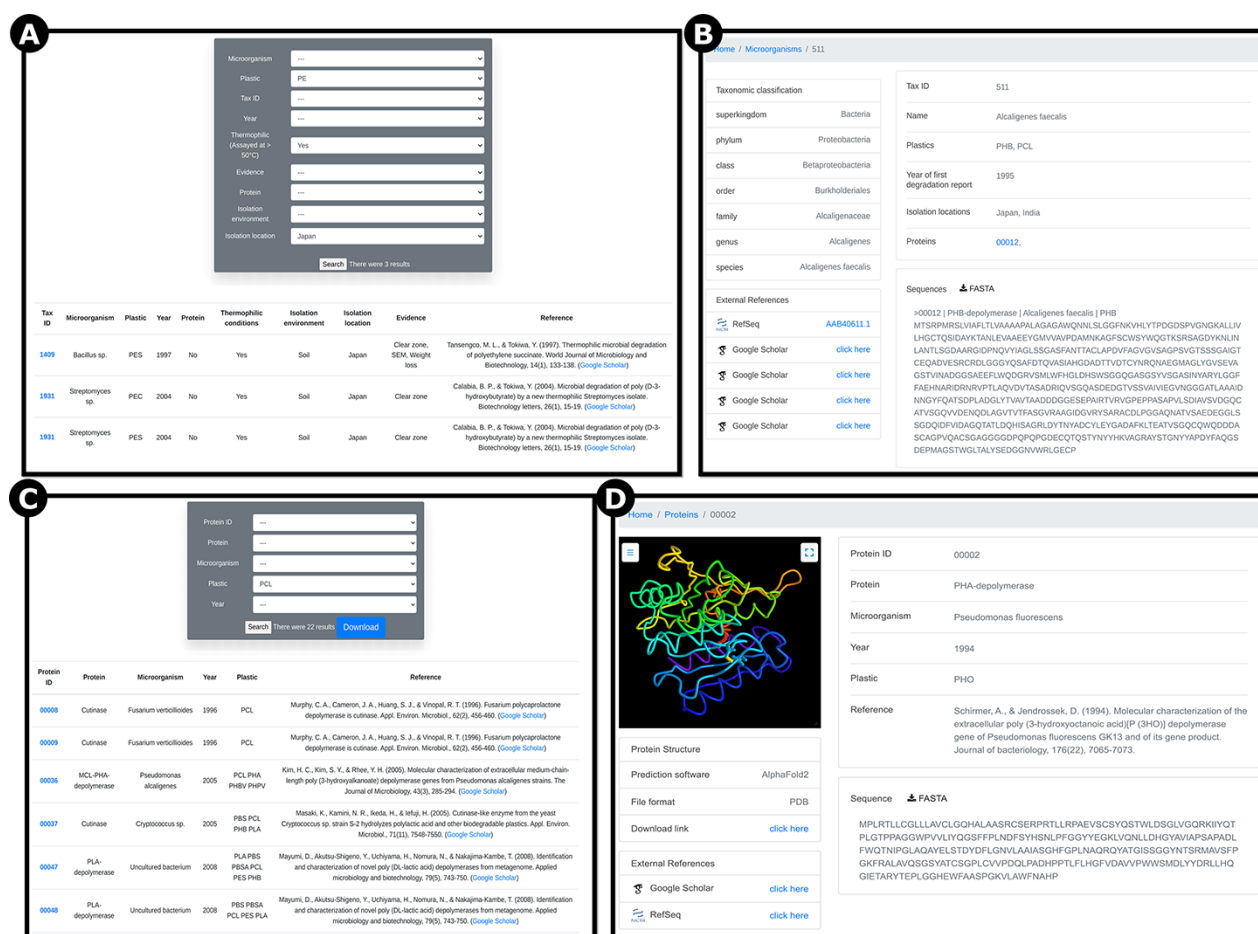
A

Microorganism ---
Plastic PE
Tax ID ---
Year ---
Thermophilic (Assayed at > 50°C) Yes
Evidence ---
Protein ---
Isolation environment ---
Isolation location Japan

Search There were 3 results

| Tax ID | Microorganism | Plastic | Year | Protein | Thermophilic conditions | Isolation environment | Isolation location | Evidence | Reference |
|---|---|---|---|---|---|---|---|---|---|
| 1409 | Bacillus sp. | PES | 1997 | No | Yes | Soil | Japan | Clear zone, SEM, Weight loss | Tansengco, M. L., & Tokiwa, Y. (1997). Thermophilic microbial degradation of polyethylene succinate. World Journal of Microbiology and Biotechnology, 14(1), 133-138. (Google Scholar) |
| 1931 | Streptomyces sp. | PEC | 2004 | No | Yes | Soil | Japan | Clear zone | Calabia, B. P., & Tokiwa, Y. (2004). Microbial degradation of poly (D-3-hydroxybutyrate) by a new thermophilic Streptomyces isolate. Biotechnology letters, 26(1), 15-19. (Google Scholar) |
| 1931 | Streptomyces sp. | PES | 2004 | No | Yes | Soil | Japan | Clear zone | Calabia, B. P., & Tokiwa, Y. (2004). Microbial degradation of poly (D-3-hydroxybutyrate) by a new thermophilic Streptomyces isolate. Biotechnology letters, 26(1), 15-19. (Google Scholar) |

B

Home / Microorganisms / 511

Taxonomic classification
| superkingdom | Bacteria |
|---|---|
| phylum | Proteobacteria |
| class | Betaproteobacteria |
| order | Burkholderiales |
| family | Alcaligenaceae |
| genus | Alcaligenes |
| species | Alcaligenes faecalis |

External References
RefSeq AAB40611.1
Google Scholar click here
Google Scholar click here
Google Scholar click here
Google Scholar click here

| Tax ID | 511 |
|---|---|
| Name | Alcaligenes faecalis |
| Plastics | PHB, PCL |
| Year of first degradation report | 1995 |
| Isolation locations | Japan, India |
| Proteins | 00012, |

Sequences FASTA
>00012 | PHB-depolymerase | Alcaligenes faecalis | PHB
MTSRPMRSLVIAFLTLVAAAAPALAGAGAWQNNLSLGGFNKVHLYTPDGDSPVGNGKALLIVLHGCTQSIDAYKTANLEVAAEEYGMVVAVPDAMNKAGFSCWSYWQGTKSRSAGDYKNLINLANTLSGDAARGIDPNQVYIAGLSSGAFNATTACLAPDVFAGVGVSAGPSVGTSSSGAIGTCEQADVESRCRDLGGYQSAFDTQVASIAHGDADTTVDTCYNRQNAEGMAGLYGVSEVAGSTVINADGGSAEEFLWQDGVRSMLWFHGLDHSWSGGQGASGSYVSGASINYARYLGGFFAEHNARIDRNRVPTLAQVDVTASADRIQVSGQASDEDGTVSSVAIVIEGVNGGGATLAAAIDNNGYFQATSDPLADGLYTVAVTAADDDGGESEPAIRTVRVGPEPPASAPVLSDIAVSDVGQCATVSGQVVDENQDLAGVTVTFASGVRAAGIDGVRYSARACDLPGGAQNATVSAEDEGGLSSGDQIDFVIDAGQTATLDQHISAGRLDYTNYADCYLEYGADAFKLTEATVSGQCQWQDDDASCAGPVQACSGAGGGGDPQPQPGDECQTQSTYNYYHKVAGRAYSTGNYYAPDYFAQGSDEPMAGSTWGLTALYSEDGGNVWRLGECP

C

Protein ID ---
Protein ---
Microorganism ---
Plastic PCL
Year ---

Search There were 22 results Download

| Protein ID | Protein | Microorganism | Year | Plastic | Reference |
|---|---|---|---|---|---|
| 00008 | Cutinase | Fusarium verticillioides | 1996 | PCL | Murphy, C. A., Cameron, J. A., Huang, S. J., & Vinopal, R. T. (1996). Fusarium polycaprolactone depolymerase is cutinase. Appl. Environ. Microbiol., 62(2), 456-460. (Google Scholar) |
| 00009 | Cutinase | Fusarium verticillioides | 1996 | PCL | Murphy, C. A., Cameron, J. A., Huang, S. J., & Vinopal, R. T. (1996). Fusarium polycaprolactone depolymerase is cutinase. Appl. Environ. Microbiol., 62(2), 456-460. (Google Scholar) |
| 00036 | MCL-PHA-depolymerase | Pseudomonas alcaligenes | 2005 | PCL PHA PHBV PHPV | Kim, H. C., Kim, S. Y., & Rhee, Y. H. (2005). Molecular characterization of extracellular medium-chain-length poly (3-hydroxyalkanoate) depolymerase genes from Pseudomonas alcaligenes strains. The Journal of Microbiology, 43(3), 285-294. (Google Scholar) |
| 00037 | Cutinase | Cryptococcus sp. | 2005 | PBS PCL PHB PLA | Masaki, K., Kamini, N. R., Ikeda, H., & Iefuji, H. (2005). Cutinase-like enzyme from the yeast Cryptococcus sp. strain S-2 hydrolyzes polylactic acid and other biodegradable plastics. Appl. Environ. Microbiol., 71(11), 7548-7550. (Google Scholar) |
| 00047 | PLA-depolymerase | Uncultured bacterium | 2008 | PLA PBS PBSA PCL PES PHB | Mayumi, D., Akutsu-Shigeno, Y., Uchiyama, H., Nomura, N., & Nakajima-Kambe, T. (2008). Identification and characterization of novel poly (DL-lactic acid) depolymerases from metagenome. Applied microbiology and biotechnology, 79(5), 743-750. (Google Scholar) |
| 00048 | PLA-depolymerase | Uncultured bacterium | 2008 | PBS PBSA PCL PES PLA | Mayumi, D., Akutsu-Shigeno, Y., Uchiyama, H., Nomura, N., & Nakajima-Kambe, T. (2008). Identification and characterization of novel poly (DL-lactic acid) depolymerases from metagenome. Applied microbiology and biotechnology, 79(5), 743-750. (Google Scholar) |

D

Home / Proteins / 00002

Protein Structure
| Prediction software | AlphaFold2 |
|---|---|
| File format | PDB |
| Download link | click here |

External References
Google Scholar click here
RefSeq click here

| Protein ID | 00002 |
|---|---|
| Protein | PHA-depolymerase |
| Microorganism | Pseudomonas fluorescens |
| Year | 1994 |
| Plastic | PHO |
| Reference | Schirmer, A., & Jendrossek, D. (1994). Molecular characterization of the extracellular poly (3-hydroxyoctanoic acid)[P (3HO)] depolymerase gene of Pseudomonas fluorescens GK13 and of its gene product. Journal of bacteriology, 176(22), 7065-7073. |

Sequence FASTA
MPLRTLLCGLLLAVCLGQHALAASRCSERPRTLLRPAEVSCSYQSTWLDSGLVGQRKIIYQTPLGTPPAGGWPVVLIYQGSFFPLNDFSYHSNLPFGGYYEGKLVQNLLDHGYAVIAPSAPADLFWQTNIPGLAQAYELSTDYDFLGNVLAAIASGHFGPLNAQRQYATGISSGGYNTSRMAVSFPGKFRALAVQSGSYATCSGPLCVVPDQLPADHPPTLFLHGFVDAVVPWWSMDLYYDRLLHQGIETARYTEPLGGHEWFAASPGKVLAWFNAHP